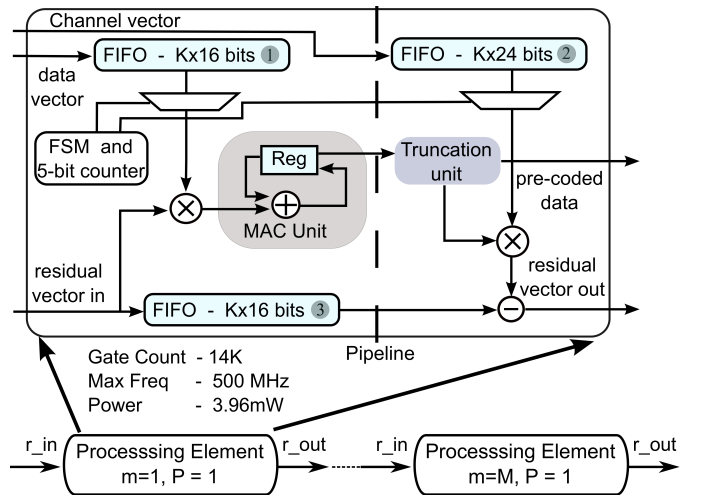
Channel vector

FIFO - Kx16 bits 1

FIFO - Kx24 bits 2

data vector

FSM and 5-bit counter

Reg

MAC Unit

Truncation unit

pre-coded data

residual vector in

residual vector out

FIFO - Kx16 bits 3

Pipeline

Gate Count - 14K
Max Freq - 500 MHz
Power - 3.96mW

r_in

Processsing Element m=1, P = 1

r_out

r_in

Processsing Element m=M, P = 1

r_out